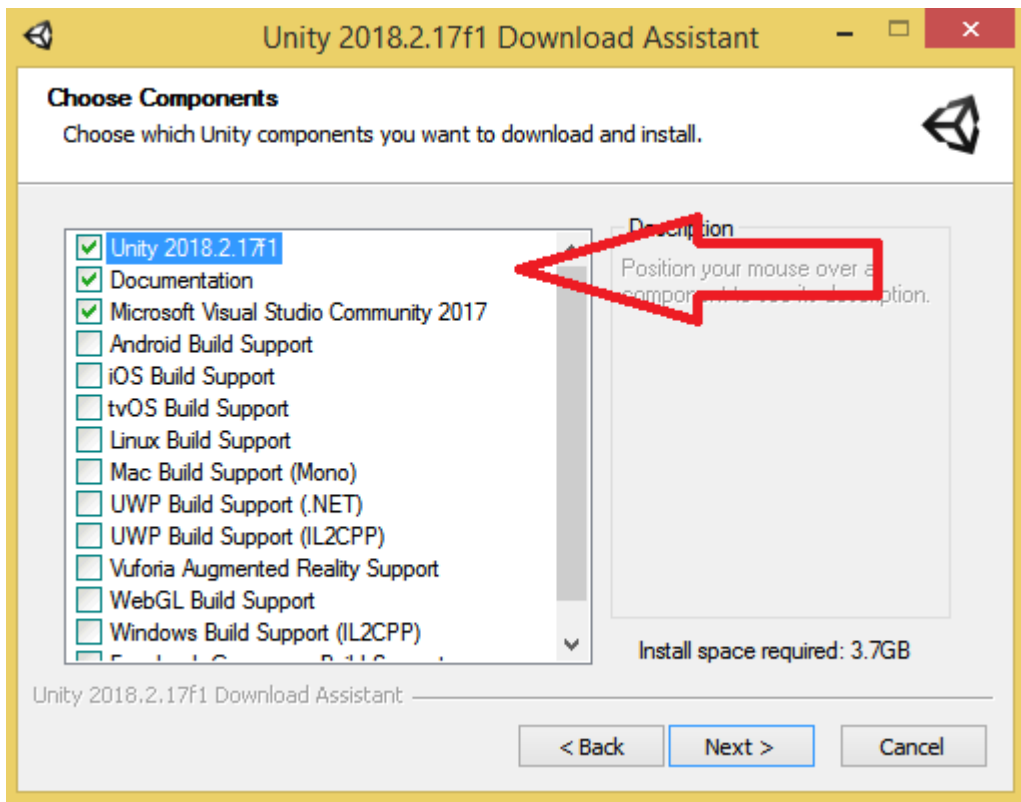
Unity 2018.2.17f1 Download Assistant

Choose Components

Choose which Unity components you want to download and install.

Unity 2018.2.17f1
Documentation
Microsoft Visual Studio Community 2017
Android Build Support
iOS Build Support
tvOS Build Support
Linux Build Support
Mac Build Support (Mono)
UWP Build Support (.NET)
UWP Build Support (IL2CPP)
Vuforia Augmented Reality Support
WebGL Build Support
Windows Build Support (IL2CPP)
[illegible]

Description
Position your mouse over a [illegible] description.

Install space required: 3.7GB

Unity 2018.2.17f1 Download Assistant

< Back
Next >
Cancel